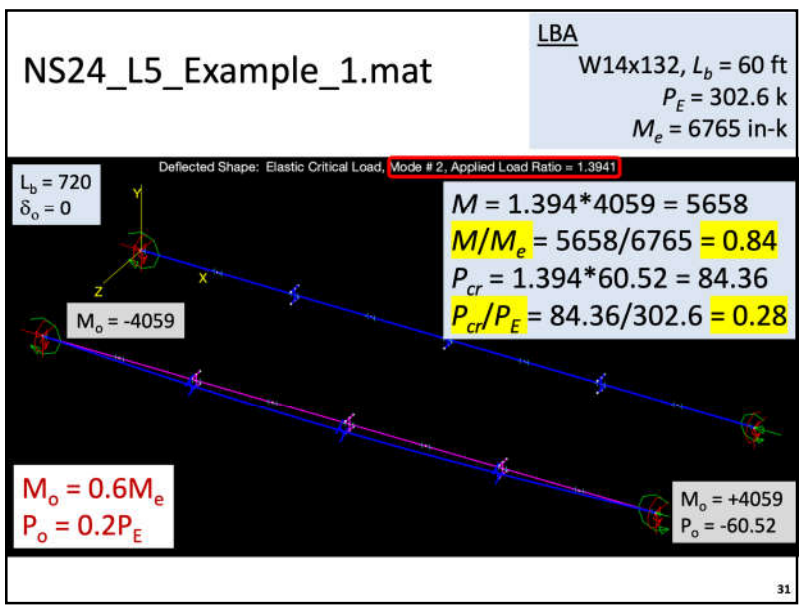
NS24_L5_Example_1.mat

LBA
W14x132, $L_b$ = 60 ft
$P_E$ = 302.6 k
$M_e$ = 6765 in-k

Deflected Shape: Elastic Critical Load, Mode # 2, Applied Load Ratio = 1.3941

$L_b$ = 720
$\delta_o$ = 0

Y
X
Z

$M$ = 1.394*4059 = 5658
$M/M_e$ = 5658/6765 = 0.84
$P_{cr}$ = 1.394*60.52 = 84.36
$P_{cr}/P_E$ = 84.36/302.6 = 0.28

$M_o$ = -4059

$M_o$ = 0.6$M_e$
$P_o$ = 0.2$P_E$

$M_o$ = +4059
$P_o$ = -60.52

31